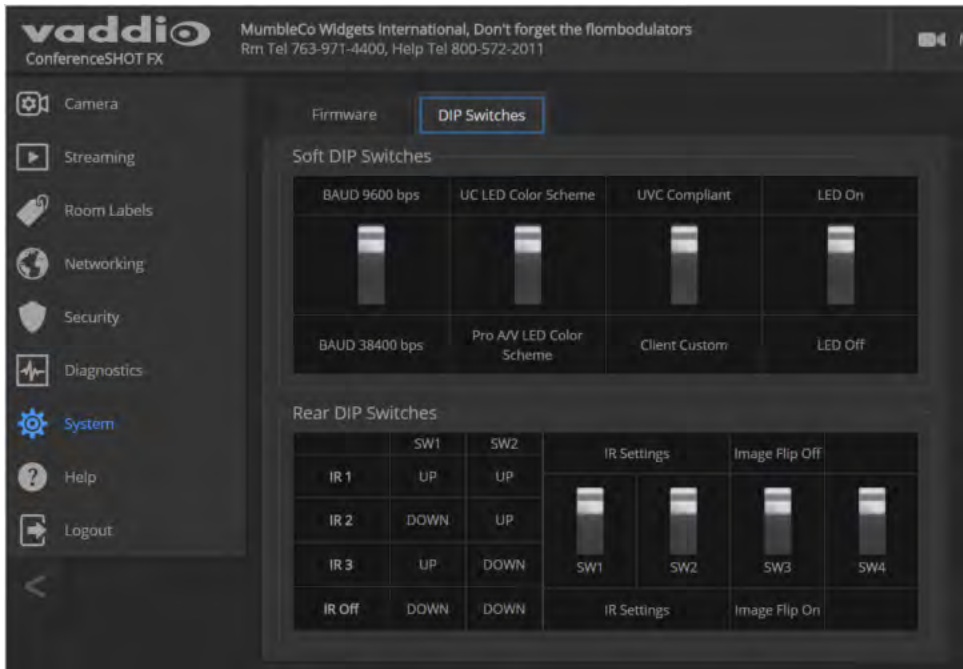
vaddio
ConferenceSHOT FX

MumbleCo Widgets International, Don't forget the flombodulators
Rm Tel 763-971-4400, Help Tel 800-572-2011

Camera
Streaming
Room Labels
Networking
Security
Diagnostics
System
Help
Logout
<

Firmware
DIP Switches

Soft DIP Switches

| BAUD 9600 bps | UC LED Color Scheme | UVC Compliant | LED On |
|---|---|---|---|
| BAUD 38400 bps | Pro A/V LED Color Scheme | Client Custom | LED Off |

Rear DIP Switches

| | SW1 | SW2 |
|---|---|---|
| IR 1 | UP | UP |
| IR 2 | DOWN | UP |
| IR 3 | UP | DOWN |
| IR Off | DOWN | DOWN |

| IR Settings | | Image Flip Off | |
|---|---|---|---|
| SW1 | SW2 | SW3 | SW4 |
| IR Settings | | Image Flip On | |